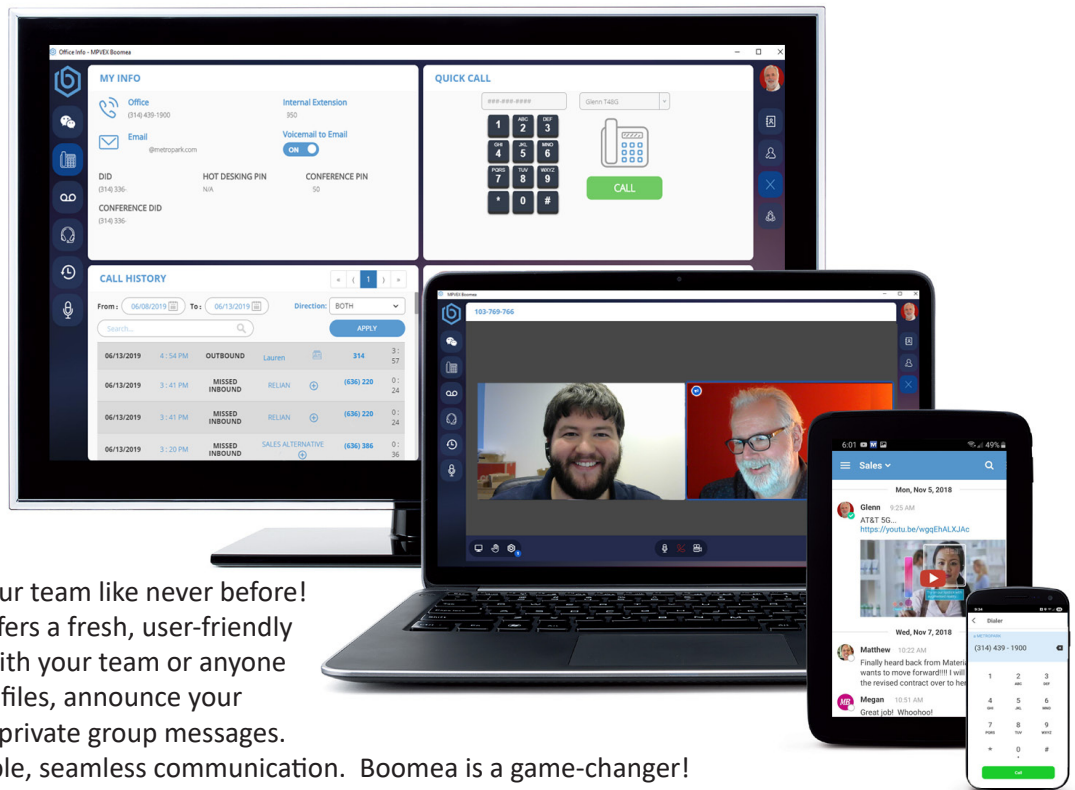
Office Info - MPVEX Boomea

MY INFO

Office
(314) 439-1900

Internal Extension
350

Email
@metropark.com

Voicemail to Email
ON

DID
(314) 336-

HOT DESKING PIN
N/A

CONFERENCE PIN
50

CONFERENCE DID
(314) 336-

QUICK CALL

###-###-####

Glenn T48G

1 2 ABC 3 DEF
4 GHI 5 JKL 6 MNO
7 PQRS 8 TUV 9 WXYZ
* 0 #

CALL

CALL HISTORY

From: 06/08/2019 To: 06/13/2019 Direction: BOTH

Search...

APPLY

| | | | | | |
|---|---|---|---|---|---|
| 06/13/2019 | 4:54 PM | OUTBOUND | Lauren | 314 | 3:57 |
| 06/13/2019 | 3:41 PM | MISSED INBOUND | RELIAN | (636) 220 | 0:24 |
| 06/13/2019 | 3:41 PM | MISSED INBOUND | RELIAN | (636) 220 | 0:24 |
| 06/13/2019 | 3:20 PM | MISSED INBOUND | SALES ALTERNATIVE | (636) 386 | 0:36 |

MPVEX Boomea

103-769-766

6:01 49%

Sales

Mon, Nov 5, 2018

Glenn 9:25 AM
AT&T 5G...
https://youtu.be/wgqEhALXJAc

Wed, Nov 7, 2018

Matthew 10:22 AM
Finally heard back from Materi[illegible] wants to move forward!!!! I will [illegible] the revised contract over to he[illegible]

Megan 10:51 AM
Great job! Whoohoo!

Dialer

(314) 439 - 1900

1 2 3
4 5 6
7 8 9
* 0 #

Call

ur team like never before!
fers a fresh, user-friendly
ith your team or anyone
files, announce your
private group messages.
ble, seamless communication. Boomea is a game-changer!